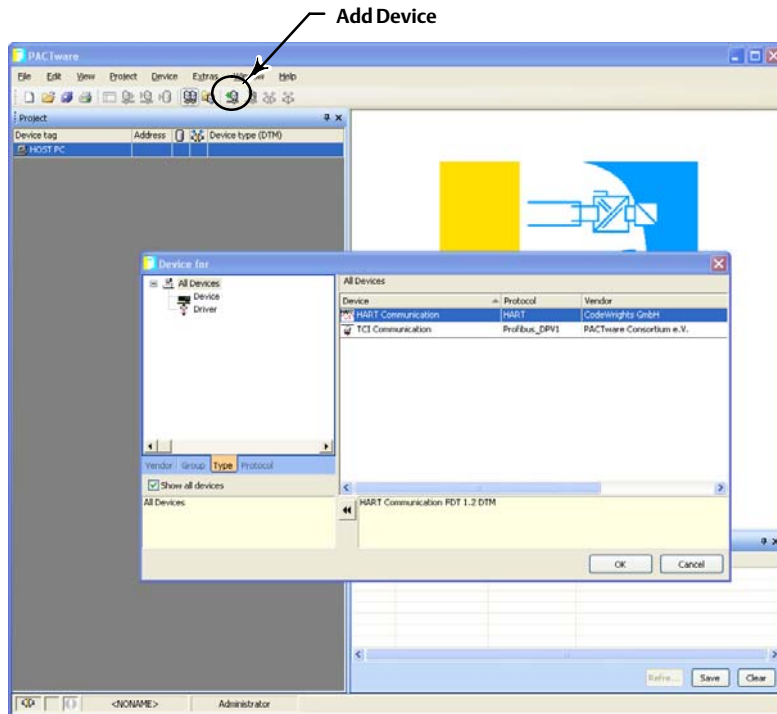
Add Device

PACTware

File Edit View Project Device Extras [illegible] Help

Project

| Device tag | Address | | | Device type (DTM) |
|---|---|---|---|---|
| HOST PC | | | | |

Device for

All Devices
Device
Driver

Vendor Group Type Protocol

Show all devices

All Devices

All Devices

| Device | Protocol | Vendor |
|---|---|---|
| HART Communication | HART | CodeWrights GmbH |
| TCI Communication | Profibus_DPV1 | PACTware Consortium e.V. |

HART Communication FDT 1.2 DTM

OK Cancel

Refre... Save Clear

<NONAME> Administrator